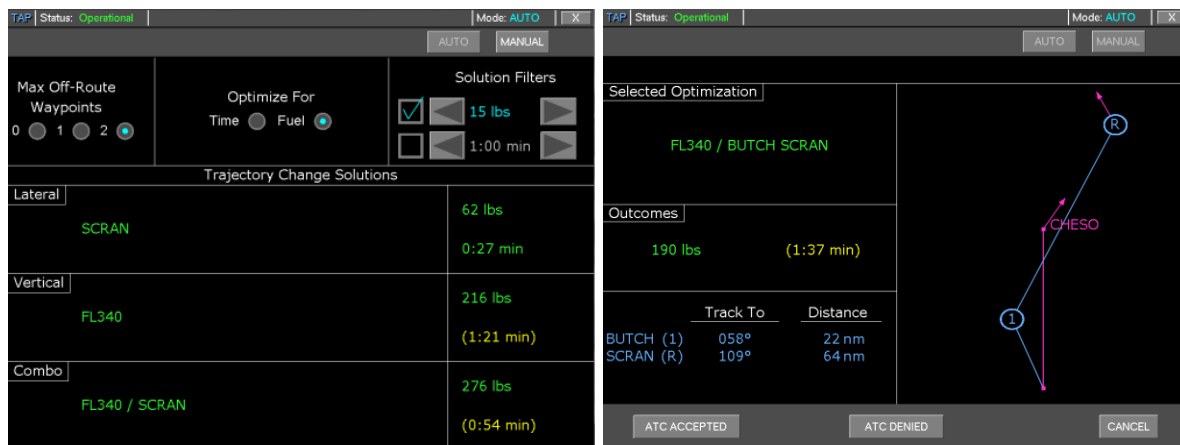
TAP Status: Operational Mode: AUTO X

AUTO MANUAL

Max Off-Route Waypoints
0 1 2

Optimize For
Time Fuel

Solution Filters
15 lbs
1:00 min

Trajectory Change Solutions

Lateral
SCRAN
62 lbs
0:27 min

Vertical
FL340
216 lbs
(1:21 min)

Combo
FL340 / SCRAN
276 lbs
(0:54 min)

TAP Status: Operational Mode: AUTO X

AUTO MANUAL

Selected Optimization
FL340 / BUTCH SCRAN

Outcomes
190 lbs (1:37 min)

| | Track To | Distance |
|---|---|---|
| BUTCH (1) | 058° | 22 nm |
| SCRAN (R) | 109° | 64 nm |

R
CHESO
1

ATC ACCEPTED ATC DENIED CANCEL